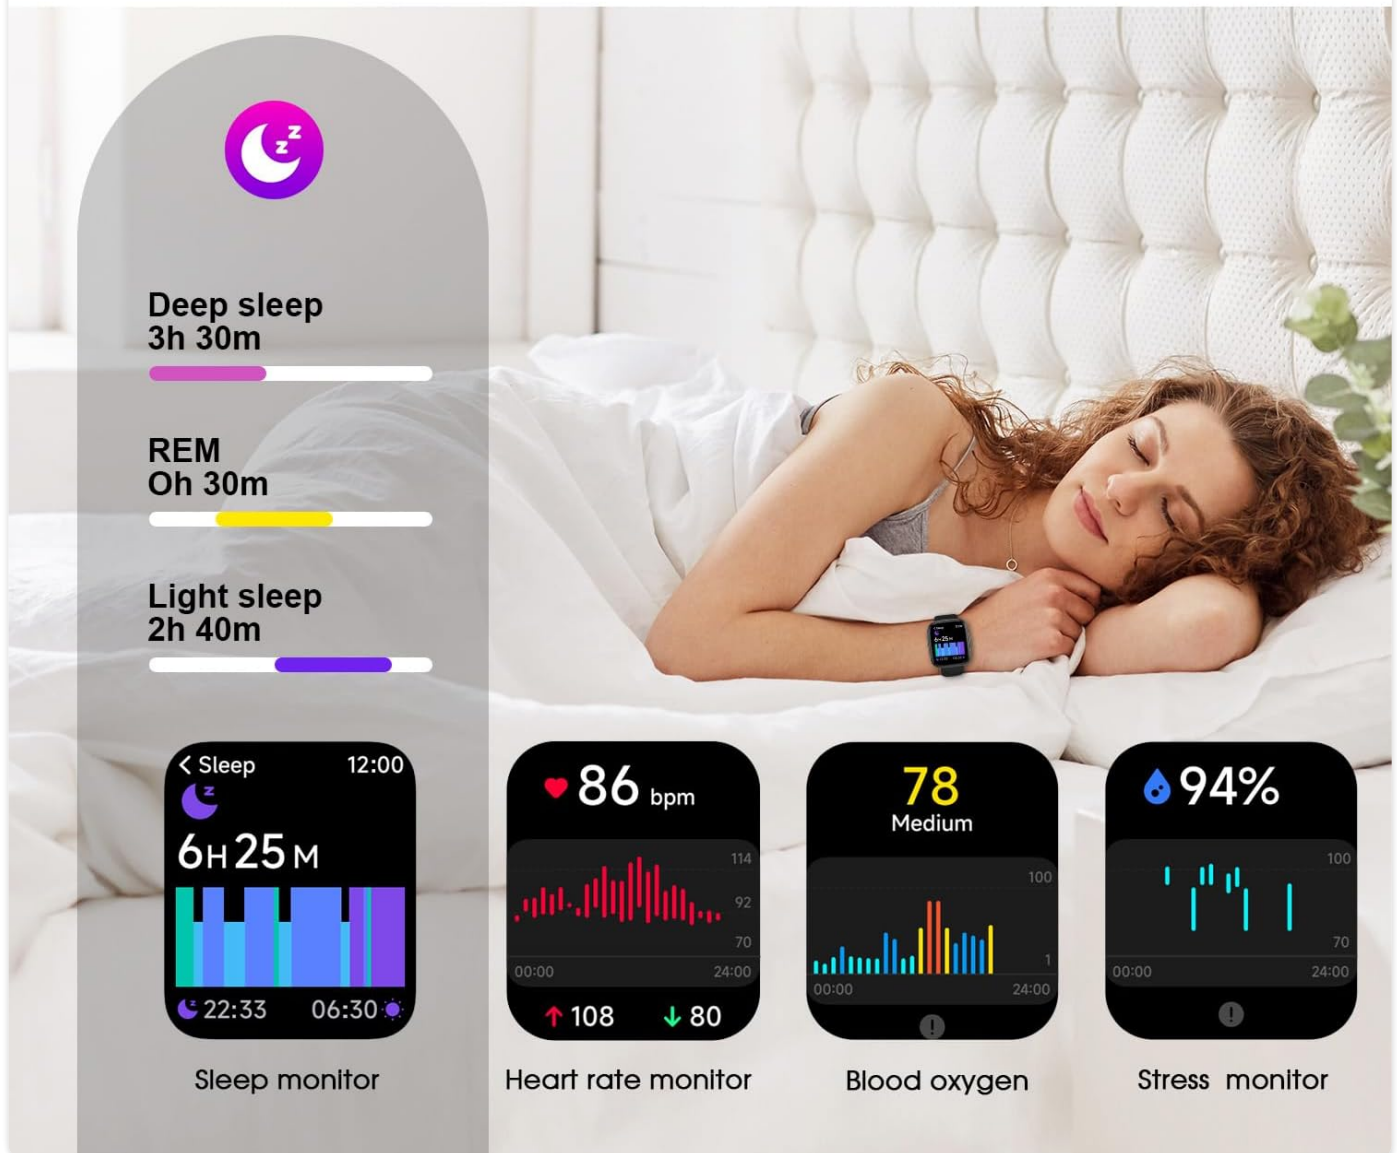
Deep sleep
3h 30m

REM
Oh 30m

Light sleep
2h 40m

< Sleep 12:00

6H25M

22:33 06:30

Sleep monitor

86 bpm

114
92
70
00:00 24:00

↑108 ↓80

Heart rate monitor

78
Medium

100
1
00:00 24:00

Blood oxygen

94%

100
70
00:00 24:00

Stress monitor